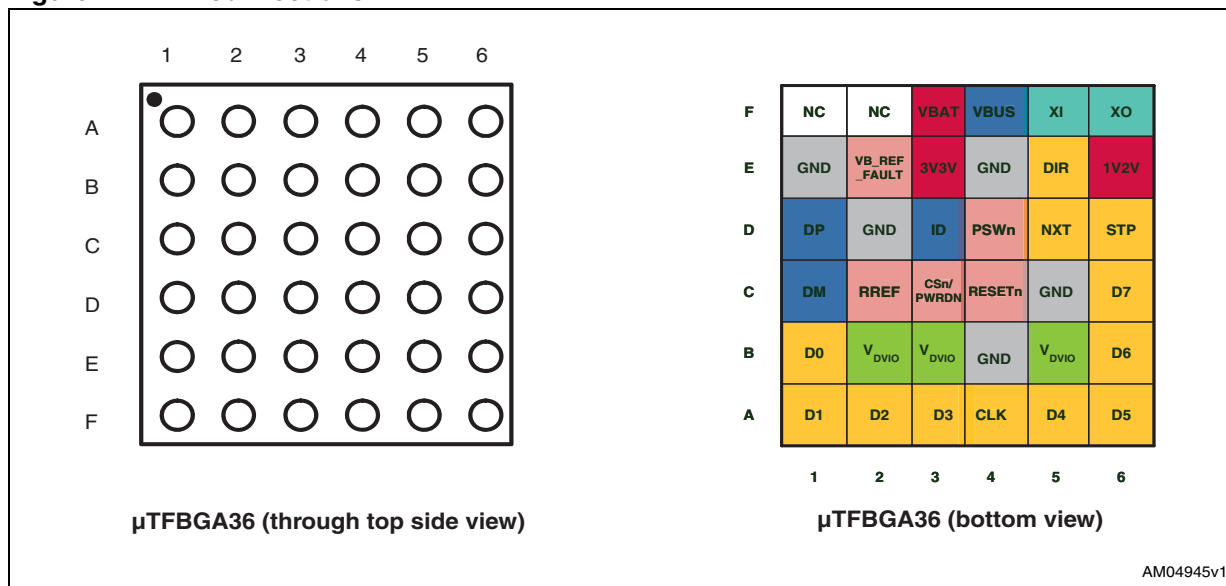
1 2 3 4 5 6

A
B
C
D
E
F

| | | | | | | |
|---|---|---|---|---|---|---|
| F | NC | NC | VBAT | VBUS | XI | XO |
| E | GND | VB_REF _FAULT | 3V3V | GND | DIR | 1V2V |
| D | DP | GND | ID | PSWn | NXT | STP |
| C | DM | RREF | CSn/ PWRDN | RESETn | GND | D7 |
| B | D0 | $V_{DVIO}$ | $V_{DVIO}$ | GND | $V_{DVIO}$ | D6 |
| A | D1 | D2 | D3 | CLK | D4 | D5 |
| | 1 | 2 | 3 | 4 | 5 | 6 |

µTFBGA36 (through top side view)

µTFBGA36 (bottom view)

AM04945v1